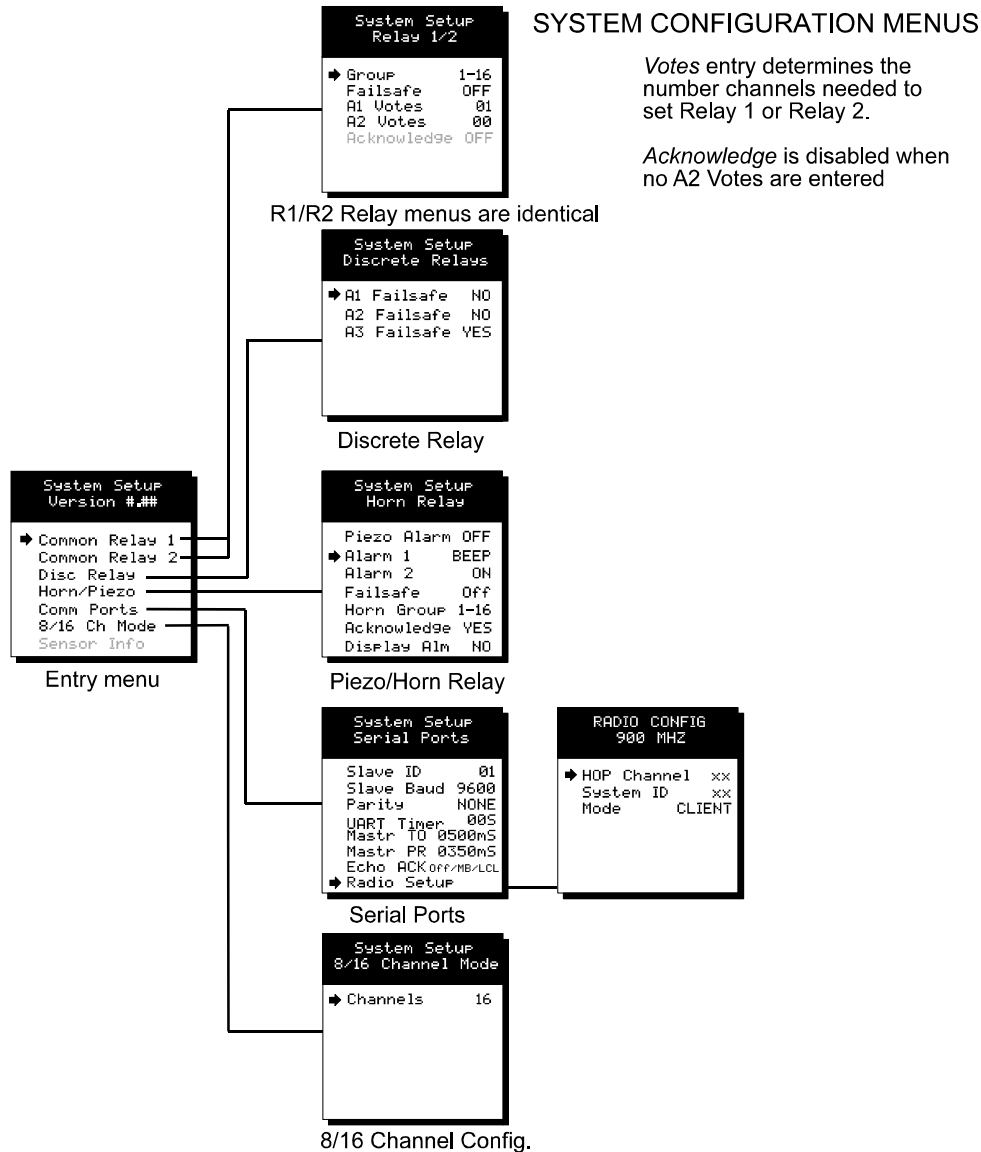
SYSTEM CONFIGURATION MENUS

Votes entry determines the number channels needed to set Relay 1 or Relay 2.

Acknowledge is disabled when no A2 Votes are entered

System Setup
Relay 1/2

Group 1-16
Failsafe OFF
A1 Votes 01
A2 Votes 00
Acknowledge OFF

R1/R2 Relay menus are identical

System Setup
Discrete Relays

A1 Failsafe NO
A2 Failsafe NO
A3 Failsafe YES

Discrete Relay

System Setup
Version #.##

Common Relay 1
Common Relay 2
Disc Relay
Horn/Piezo
Comm Ports
8/16 Ch Mode
Sensor Info

Entry menu

System Setup
Horn Relay

Piezo Alarm OFF
Alarm 1 BEEP
Alarm 2 ON
Failsafe Off
Horn Group 1-16
Acknowledge YES
Display Alm NO

Piezo/Horn Relay

System Setup
Serial Ports

Slave ID 01
Slave Baud 9600
Parity NONE
UART Timer 00S
Mastr TO 0500mS
Mastr PR 0350mS
Echo ACK OFF/MB/LCL
Radio Setup

Serial Ports

RADIO CONFIG
900 MHZ

HOP Channel xx
System ID xx
Mode CLIENT

System Setup
8/16 Channel Mode

Channels 16

8/16 Channel Config.